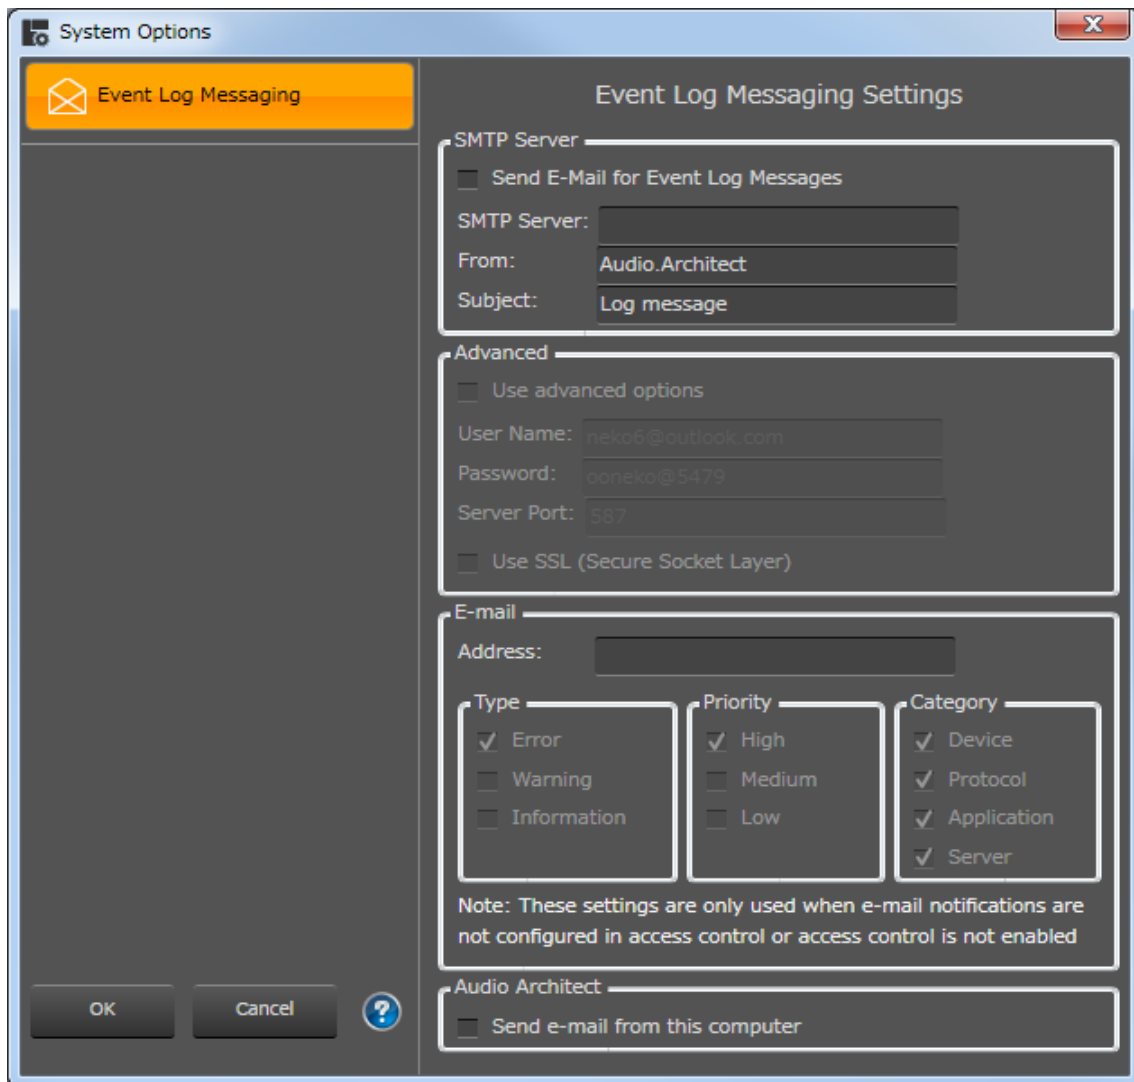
System Options

Event Log Messaging

Event Log Messaging Settings

SMTP Server

Send E-Mail for Event Log Messages

SMTP Server:

From: Audio.Architect

Subject: Log message

Advanced

Use advanced options

User Name: neko6@outlook.com

Password: ooneko@5479

Server Port: 587

Use SSL (Secure Socket Layer)

E-mail

Address:

Type
✓ Error
Warning
Information

Priority
✓ High
Medium
Low

Category
✓ Device
✓ Protocol
✓ Application
✓ Server

Note: These settings are only used when e-mail notifications are not configured in access control or access control is not enabled

Audio Architect

Send e-mail from this computer

OK

Cancel

?